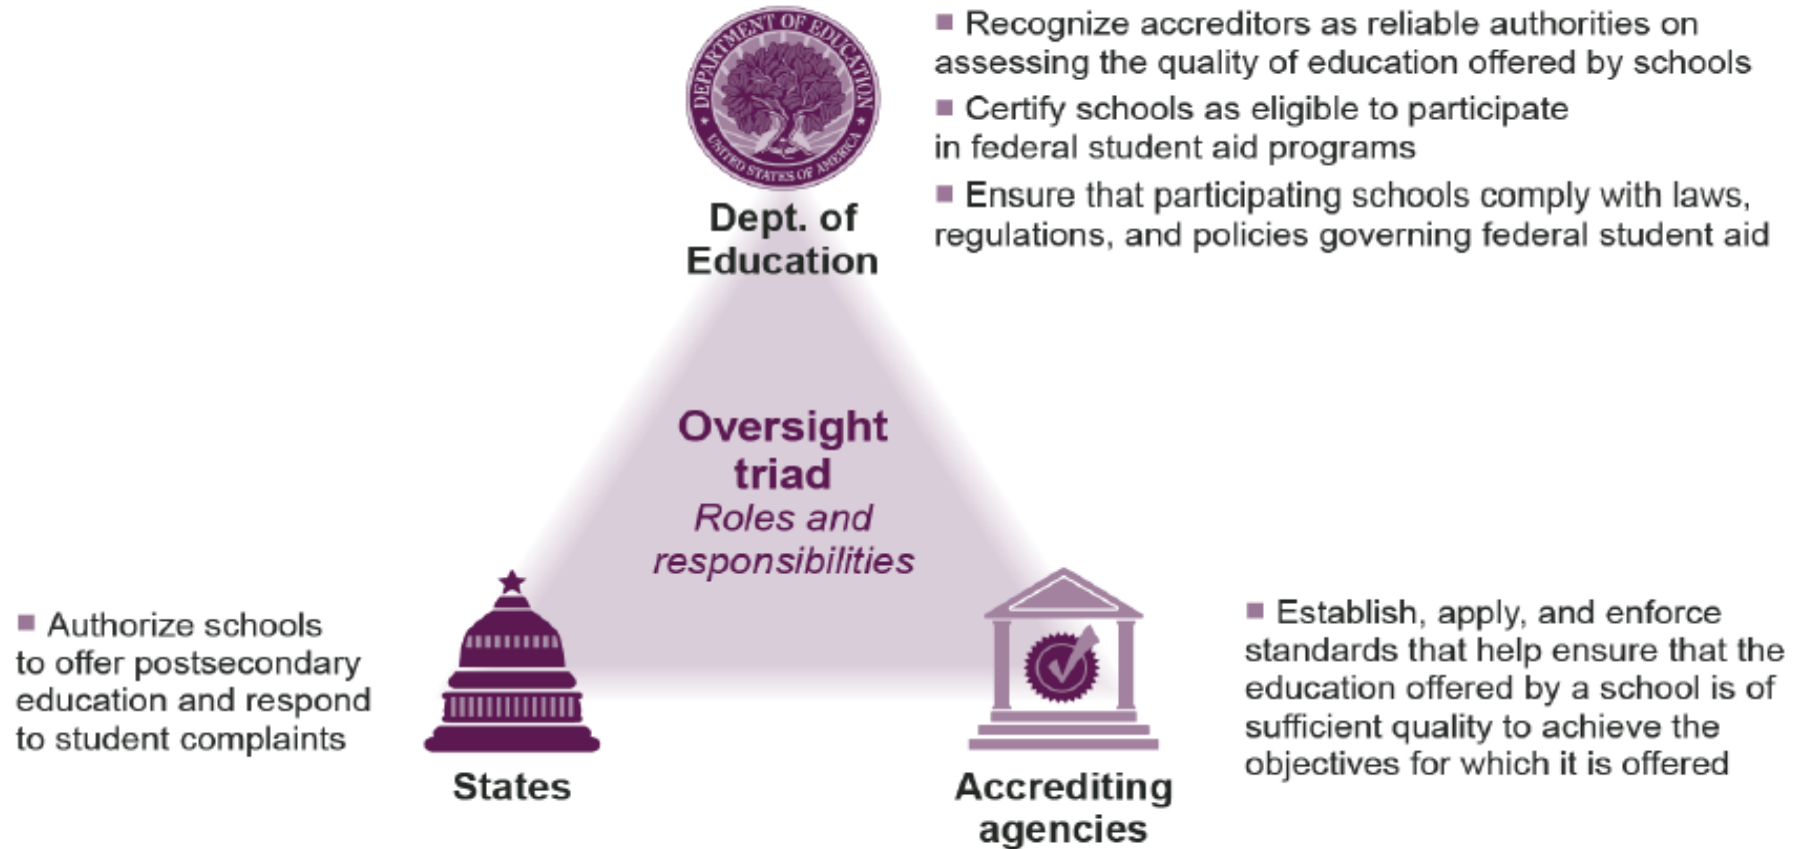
DEPARTMENT OF EDUCATION
UNITED STATES OF AMERICA

Dept. of Education

Recognize accreditors as reliable authorities on assessing the quality of education offered by schools

Certify schools as eligible to participate in federal student aid programs

Ensure that participating schools comply with laws, regulations, and policies governing federal student aid

Oversight triad
Roles and responsibilities

Authorize schools to offer postsecondary education and respond to student complaints

States

Accrediting agencies

Establish, apply, and enforce standards that help ensure that the education offered by a school is of sufficient quality to achieve the objectives for which it is offered